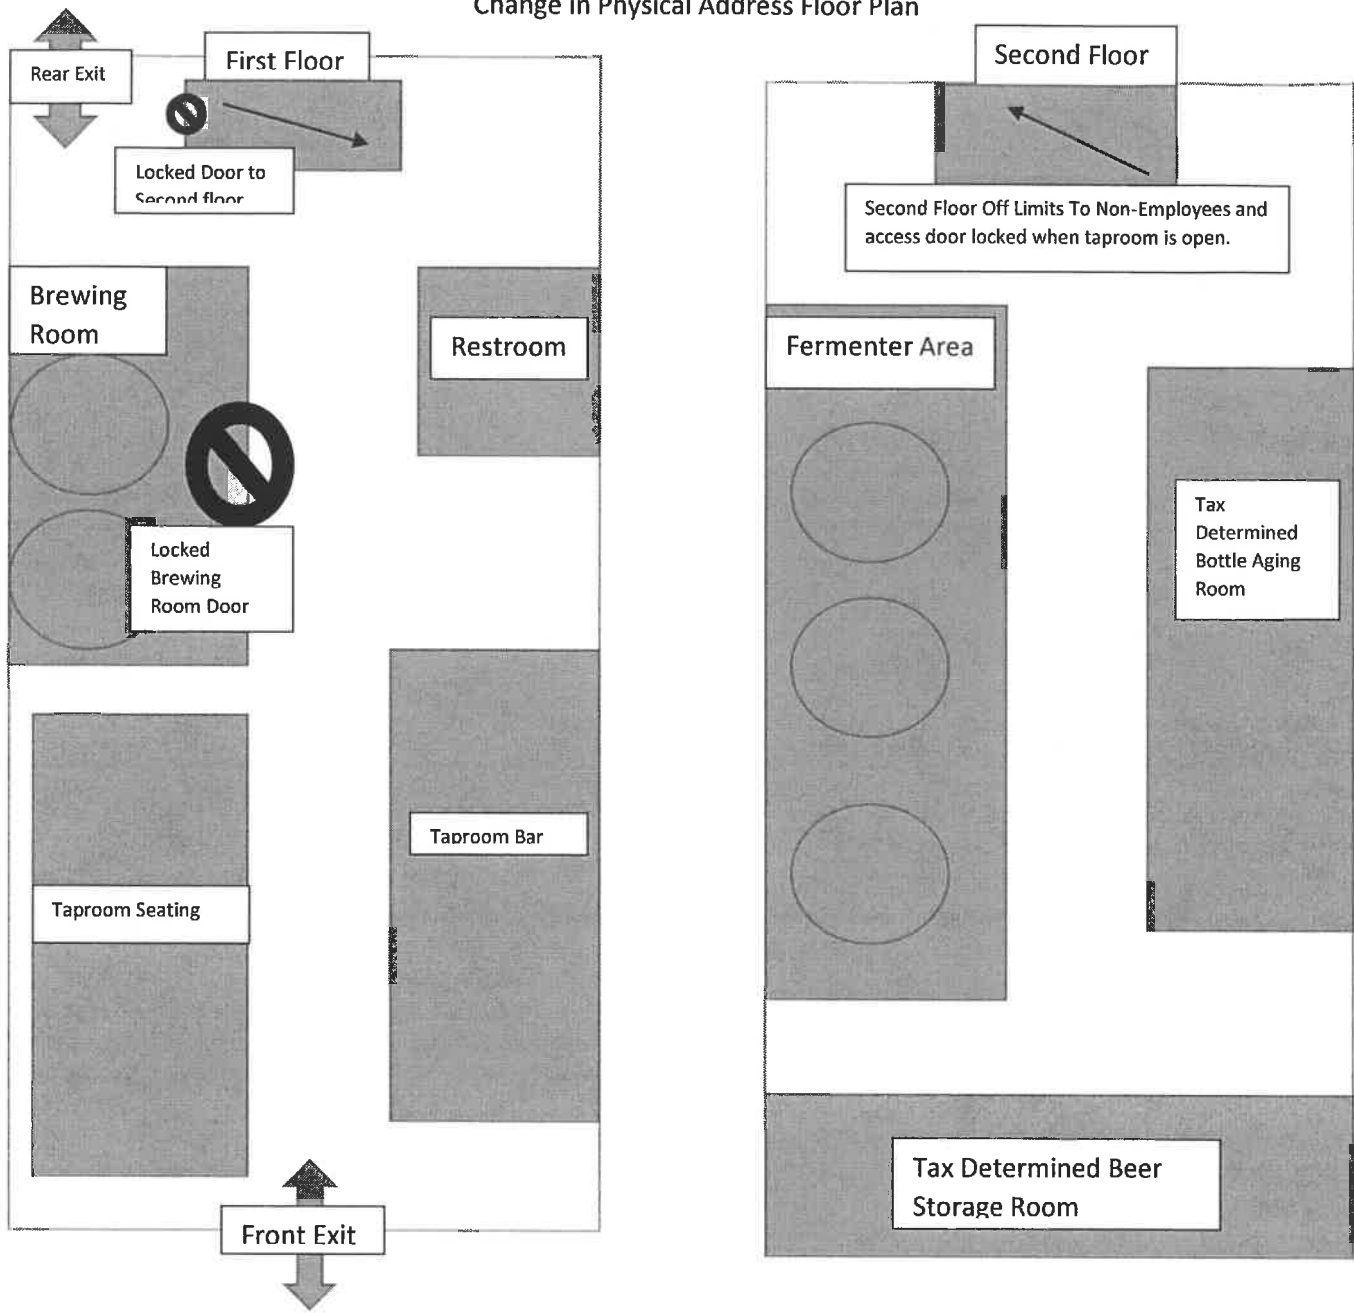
Change in Physical Address Floor Plan

Rear Exit

First Floor

Locked Door to Second floor

Brewing Room

Restroom

Locked Brewing Room Door

Taproom Bar

Taproom Seating

Front Exit

Second Floor

Second Floor Off Limits To Non-Employees and access door locked when taproom is open.

Fermenter Area

Tax Determined Bottle Aging Room

Tax Determined Beer Storage Room